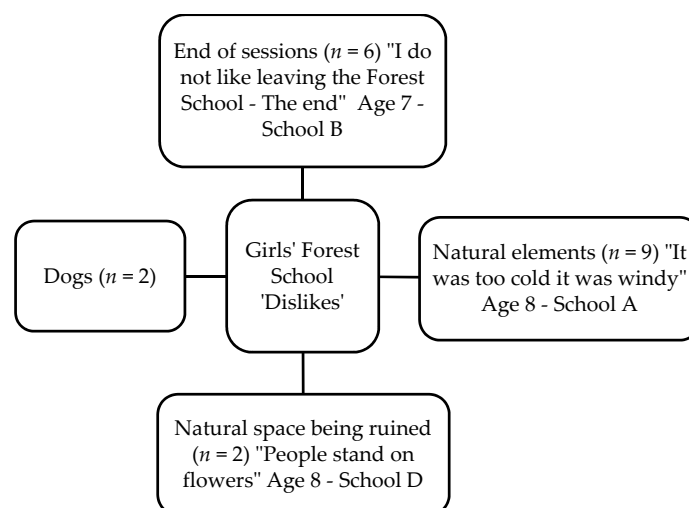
End of sessions ($n$ = 6) "I do not like leaving the Forest School - The end" Age 7 - School B

Dogs ($n$ = 2)

Girls' Forest School 'Dislikes'

Natural elements ($n$ = 9) "It was too cold it was windy" Age 8 - School A

Natural space being ruined ($n$ = 2) "People stand on flowers" Age 8 - School D